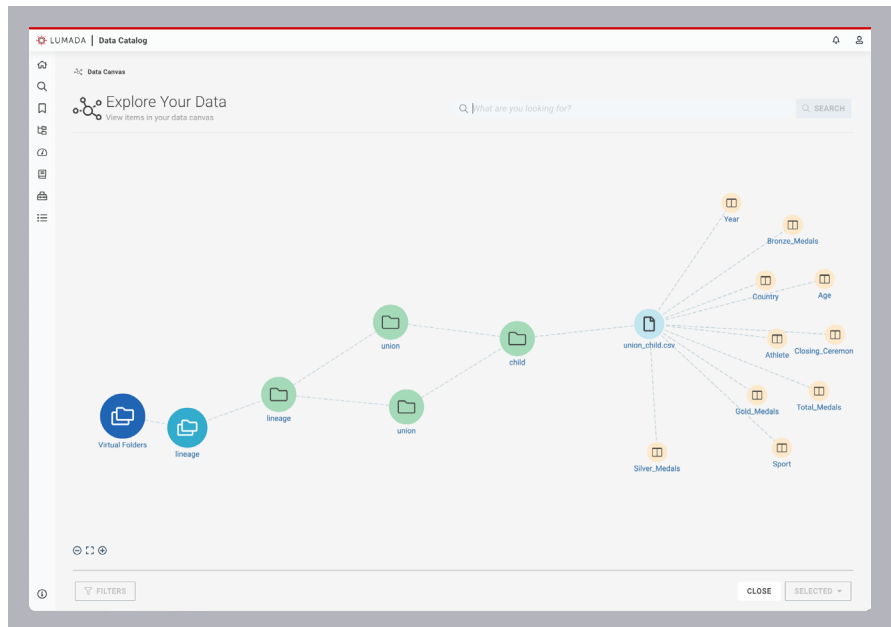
LUMADA | Data Catalog

Data Canvas

Explore Your Data
View items in your data canvas

What are you looking for?

SEARCH

Year
Bronze_Medals
Country
Age
union
child
union_child.csv
Athlete
Closing_Ceremon
Virtual Folders
lineage
lineage
union
Gold_Medals
Total_Medals
Silver_Medals
Sport

FILTERS

CLOSE

SELECTED